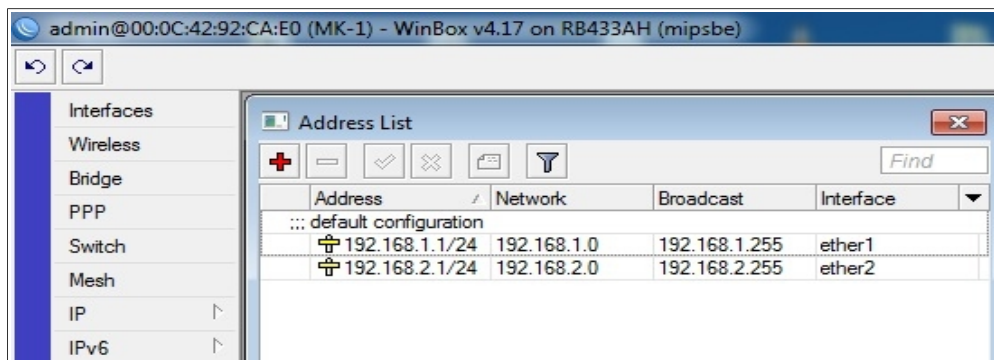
admin@00:0C:42:92:CA:E0 (MK-1) - WinBox v4.17 on RB433AH (mipsbe)

Interfaces
Wireless
Bridge
PPP
Switch
Mesh
IP
IPv6

Address List

Find

| Address | Network | Broadcast | Interface |
|---|---|---|---|
| ;;; default configuration | | | |
| 192.168.1.1/24 | 192.168.1.0 | 192.168.1.255 | ether1 |
| 192.168.2.1/24 | 192.168.2.0 | 192.168.2.255 | ether2 |